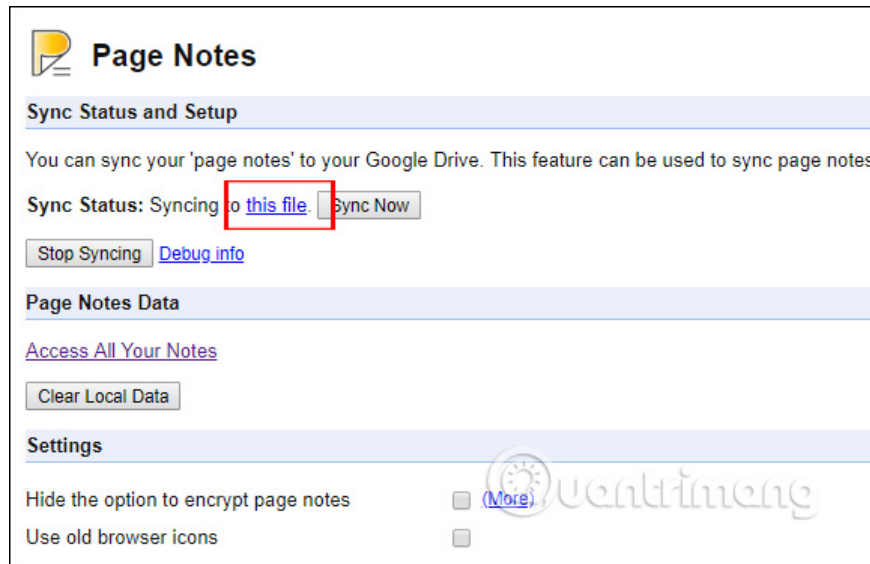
Page Notes

Sync Status and Setup

You can sync your 'page notes' to your Google Drive. This feature can be used to sync page notes

Sync Status: Syncing to this file. Sync Now

Stop Syncing Debug info

Page Notes Data

Access All Your Notes

Clear Local Data

Settings

Hide the option to encrypt page notes (More)

Use old browser icons

uantrimang